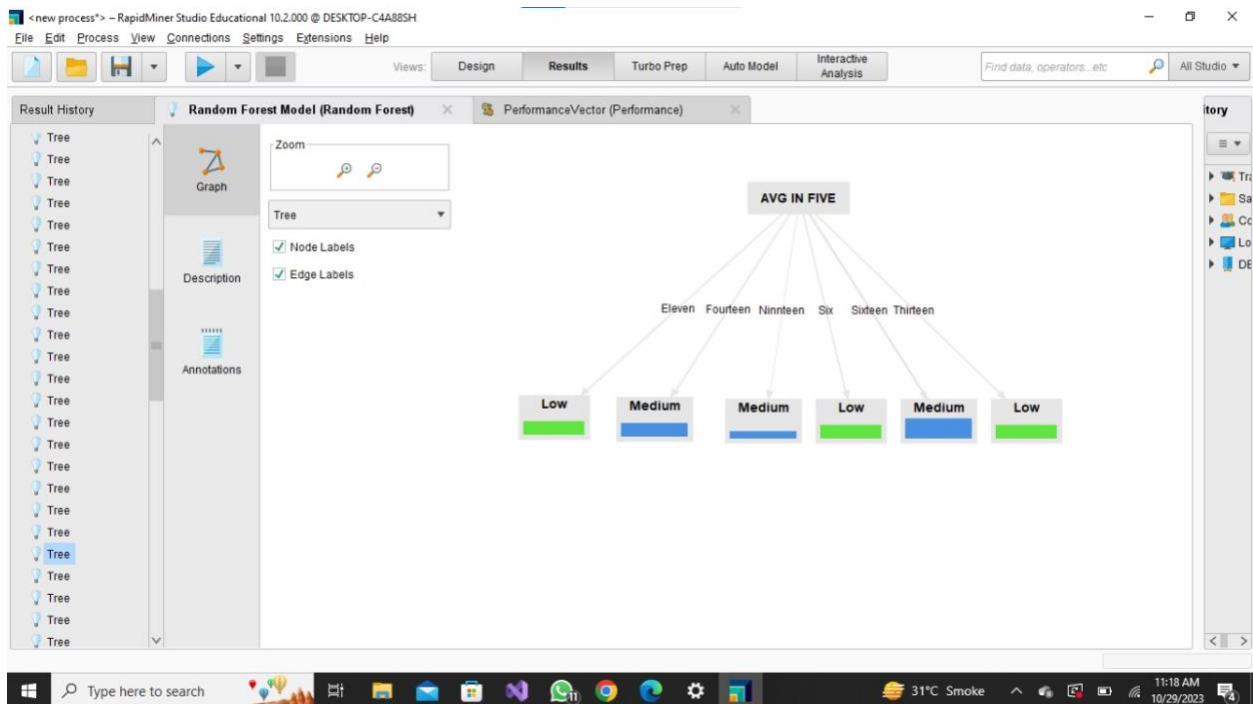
<new process*> – RapidMiner Studio Educational 10.2.000 @ DESKTOP-C4A88SH

File Edit Process View Connections Settings Extensions Help

Views: Design Results Turbo Prep Auto Model Interactive Analysis

Find data, operators...etc

All Studio

Result History

Random Forest Model (Random Forest)

PerformanceVector (Performance)

itory

Tree
Tree
Tree
Tree
Tree
Tree
Tree
Tree
Tree
Tree
Tree
Tree
Tree
Tree
Tree
Tree
Tree
Tree
Tree
Tree
Tree
Tree
Tree
Tree

Graph

Description

Annotations

Zoom

Tree

Node Labels

Edge Labels

AVG IN FIVE

Eleven Fourteen Ninnteen Six Sixteen Thirteen

Low Medium Medium Low Medium Low

Tr
Sa
Co
Lo
DE

Type here to search

31°C Smoke

11:18 AM
10/29/2023